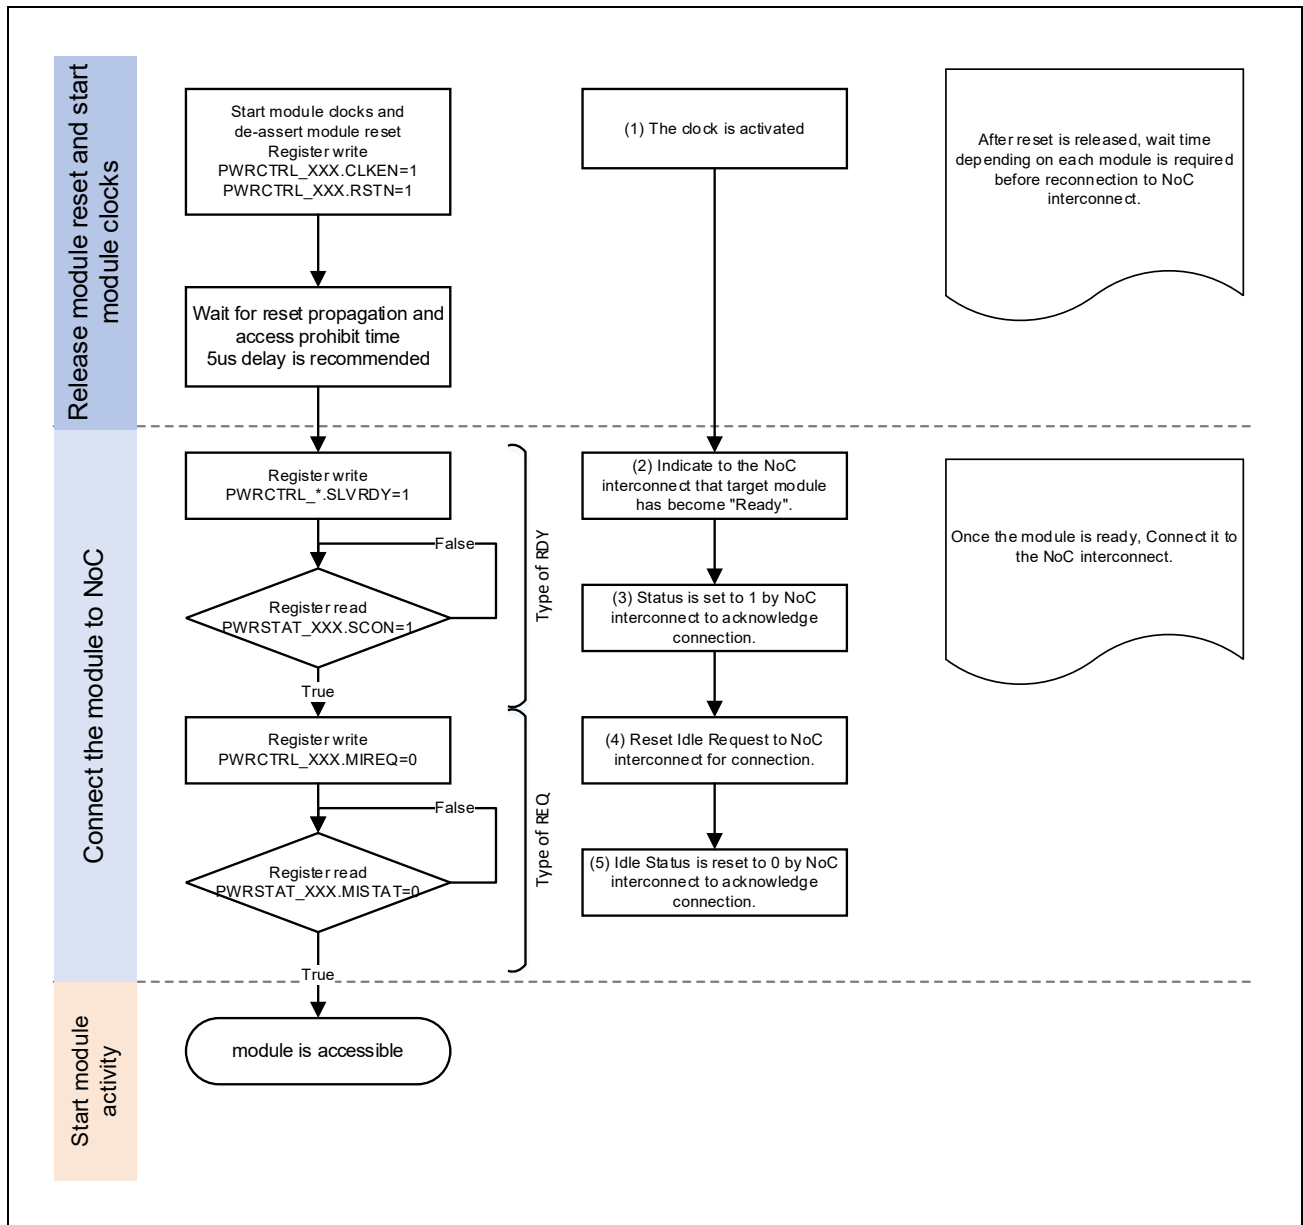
Release module reset and start module clocks

Start module clocks and de-assert module reset
Register write
PWRCTRL_XXX.CLKEN=1
PWRCTRL_XXX.RSTN=1

(1) The clock is activated

After reset is released, wait time depending on each module is required before reconnection to NoC interconnect.

Wait for reset propagation and access prohibit time
5us delay is recommended

Connect the module to NoC

Register write
PWRCTRL_*.SLVRDY=1

(2) Indicate to the NoC interconnect that target module has become "Ready".

Once the module is ready, Connect it to the NoC interconnect.

False

Register read
PWRSTAT_XXX.SCON=1

Type of RDY

(3) Status is set to 1 by NoC interconnect to acknowledge connection.

True

Register write
PWRCTRL_XXX.MIREQ=0

(4) Reset Idle Request to NoC interconnect for connection.

False

Register read
PWRSTAT_XXX.MISTAT=0

Type of REQ

(5) Idle Status is reset to 0 by NoC interconnect to acknowledge connection.

True

Start module activity

module is accessible